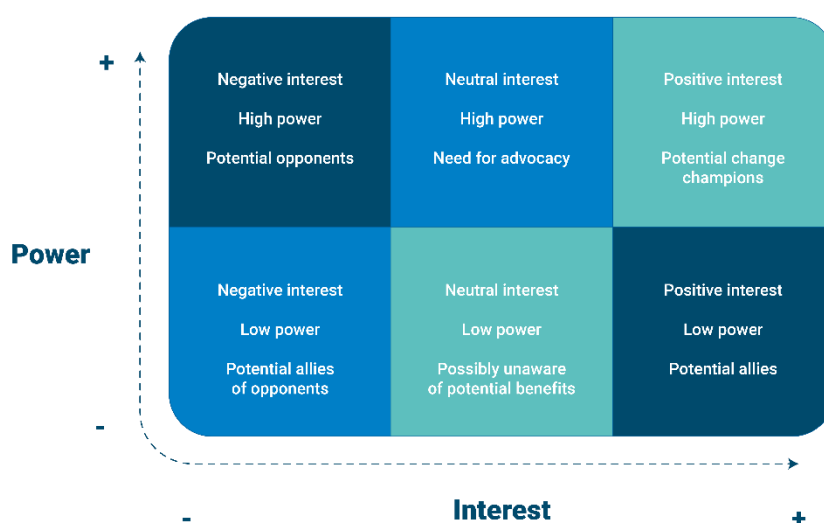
+

Power

-

| Negative interest<br>High power<br>Potential opponents | Neutral interest<br>High power<br>Need for advocacy | Positive interest<br>High power<br>Potential change champions |
|---|---|---|
| Negative interest<br>Low power<br>Potential allies of opponents | Neutral interest<br>Low power<br>Possibly unaware of potential benefits | Positive interest<br>Low power<br>Potential allies |

-

Interest

+